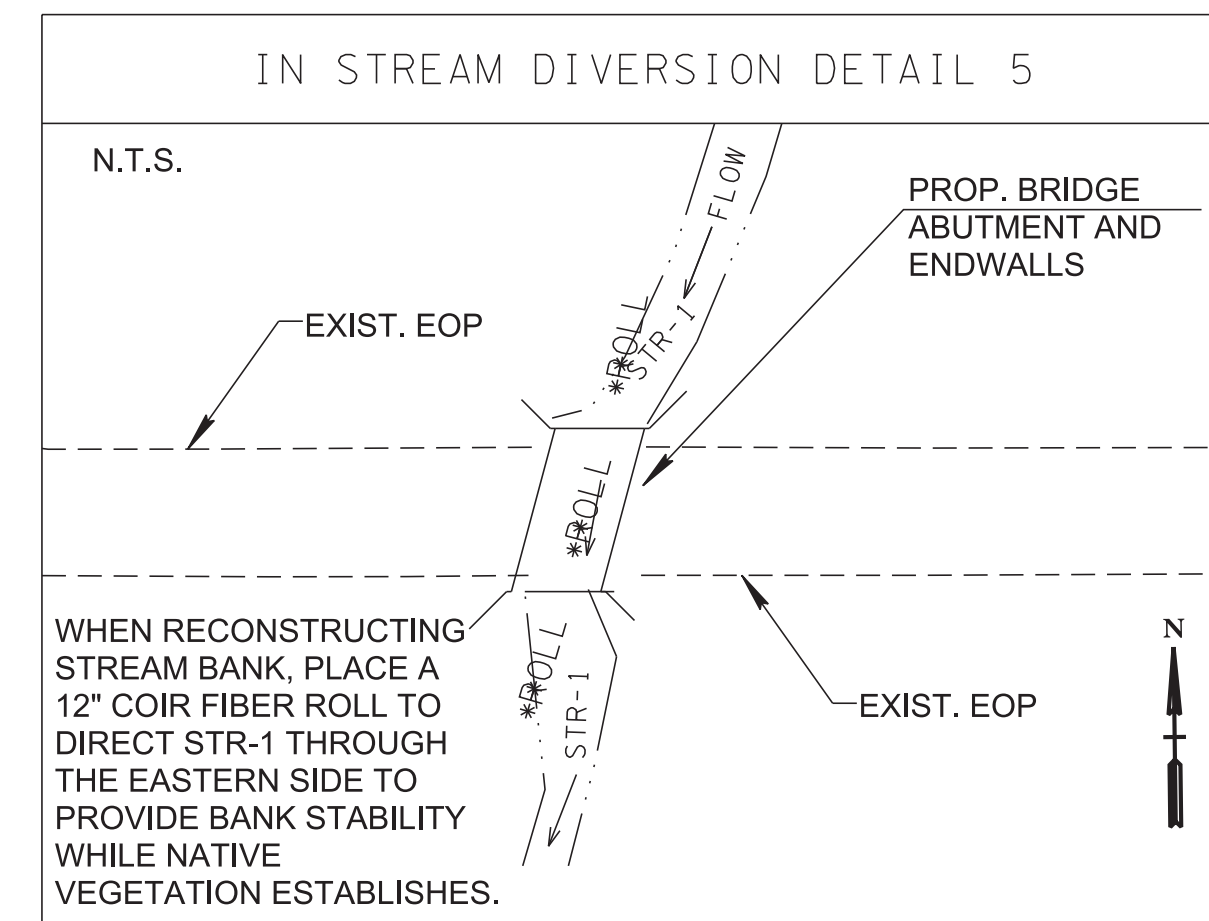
IN STREAM DIVERSION DETAIL 5

N.T.S.

FLOW

PROP. BRIDGE ABUTMENT AND ENDWALLS

EXIST. EOP

*ROLL

STR-1

*ROLL

WHEN RECONSTRUCTING STREAM BANK, PLACE A 12" COIR FIBER ROLL TO DIRECT STR-1 THROUGH THE EASTERN SIDE TO PROVIDE BANK STABILITY WHILE NATIVE VEGETATION ESTABLISHES.

*ROLL

STR-1

EXIST. EOP

N